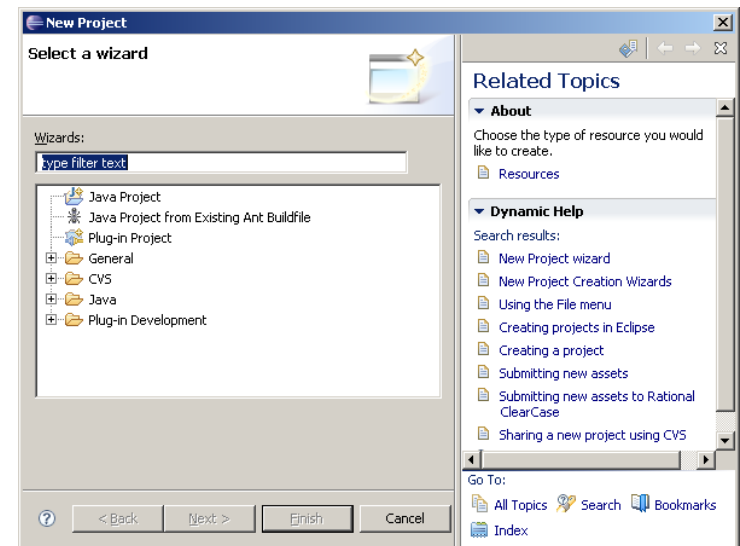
New Project

Select a wizard

Wizards:

type filter text

Java Project
Java Project from Existing Ant Buildfile
Plug-in Project
General
CVS
Java
Plug-in Development

?

< Back

Next >

Finish

Cancel

Related Topics

About

Choose the type of resource you would like to create.

Resources

Dynamic Help

Search results:

New Project wizard

New Project Creation Wizards

Using the File menu

Creating projects in Eclipse

Creating a project

Submitting new assets

Submitting new assets to Rational ClearCase

Sharing a new project using CVS

Go To:

All Topics Search Bookmarks

Index